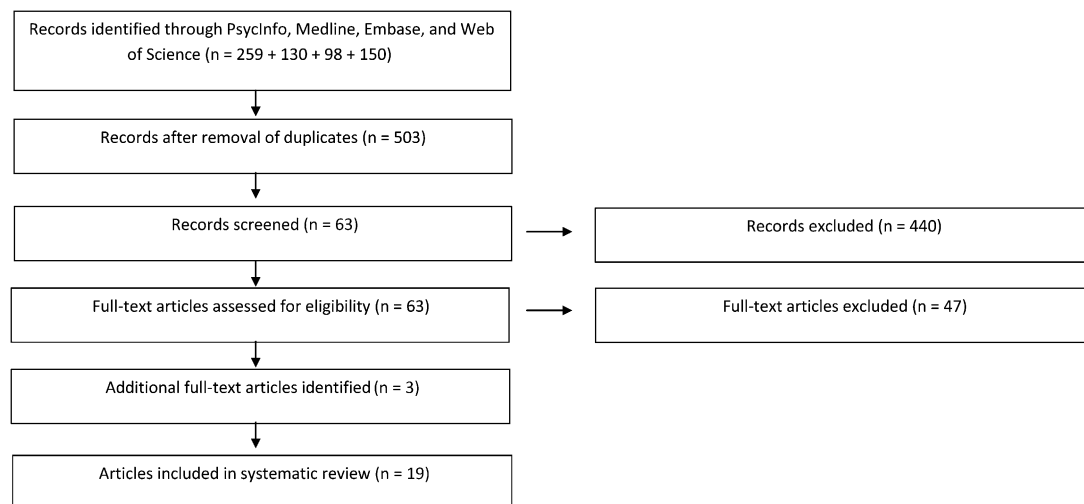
Records identified through PsycInfo, Medline, Embase, and Web of Science (n = 259 + 130 + 98 + 150)

Records after removal of duplicates (n = 503)

Records screened (n = 63)

Records excluded (n = 440)

Full-text articles assessed for eligibility (n = 63)

Full-text articles excluded (n = 47)

Additional full-text articles identified (n = 3)

Articles included in systematic review (n = 19)